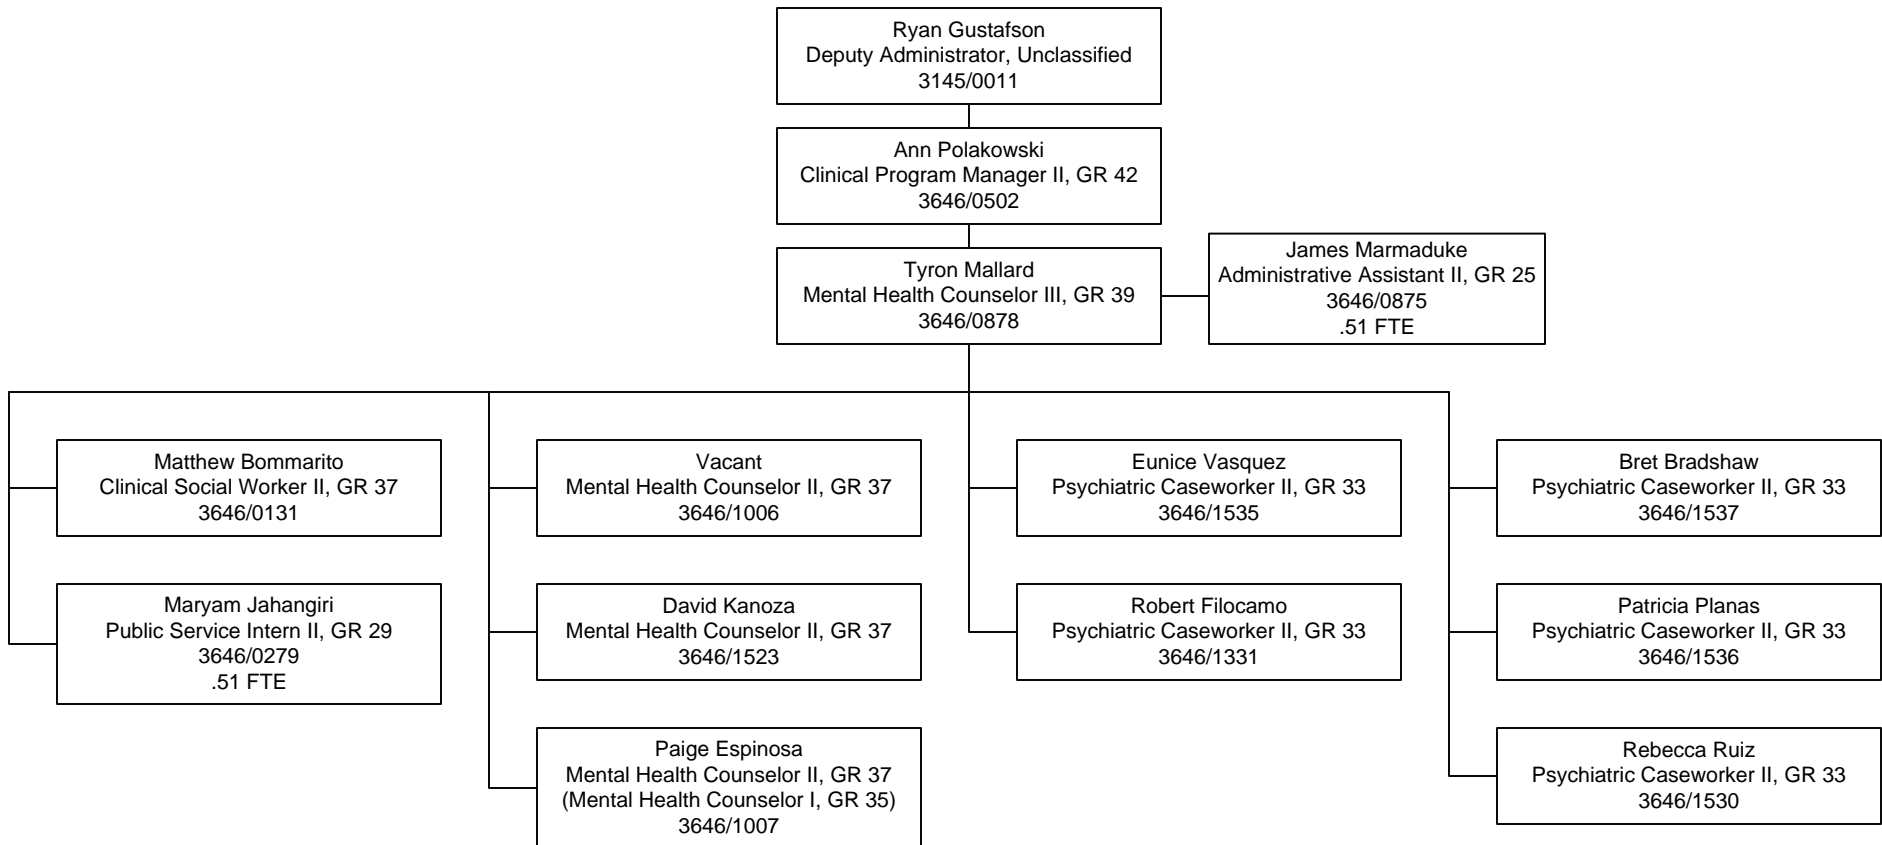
Ryan Gustafson
Deputy Administrator, Unclassified
3145/0011

Ann Polakowski
Clinical Program Manager II, GR 42
3646/0502

Tyron Mallard
Mental Health Counselor III, GR 39
3646/0878

James Marmaduke
Administrative Assistant II, GR 25
3646/0875
.51 FTE

Matthew Bommarito
Clinical Social Worker II, GR 37
3646/0131

Maryam Jahangiri
Public Service Intern II, GR 29
3646/0279
.51 FTE

Vacant
Mental Health Counselor II, GR 37
3646/1006

David Kanoza
Mental Health Counselor II, GR 37
3646/1523

Paige Espinosa
Mental Health Counselor II, GR 37
(Mental Health Counselor I, GR 35)
3646/1007

Eunice Vasquez
Psychiatric Caseworker II, GR 33
3646/1535

Robert Filocamo
Psychiatric Caseworker II, GR 33
3646/1331

Bret Bradshaw
Psychiatric Caseworker II, GR 33
3646/1537

Patricia Planas
Psychiatric Caseworker II, GR 33
3646/1536

Rebecca Ruiz
Psychiatric Caseworker II, GR 33
3646/1530